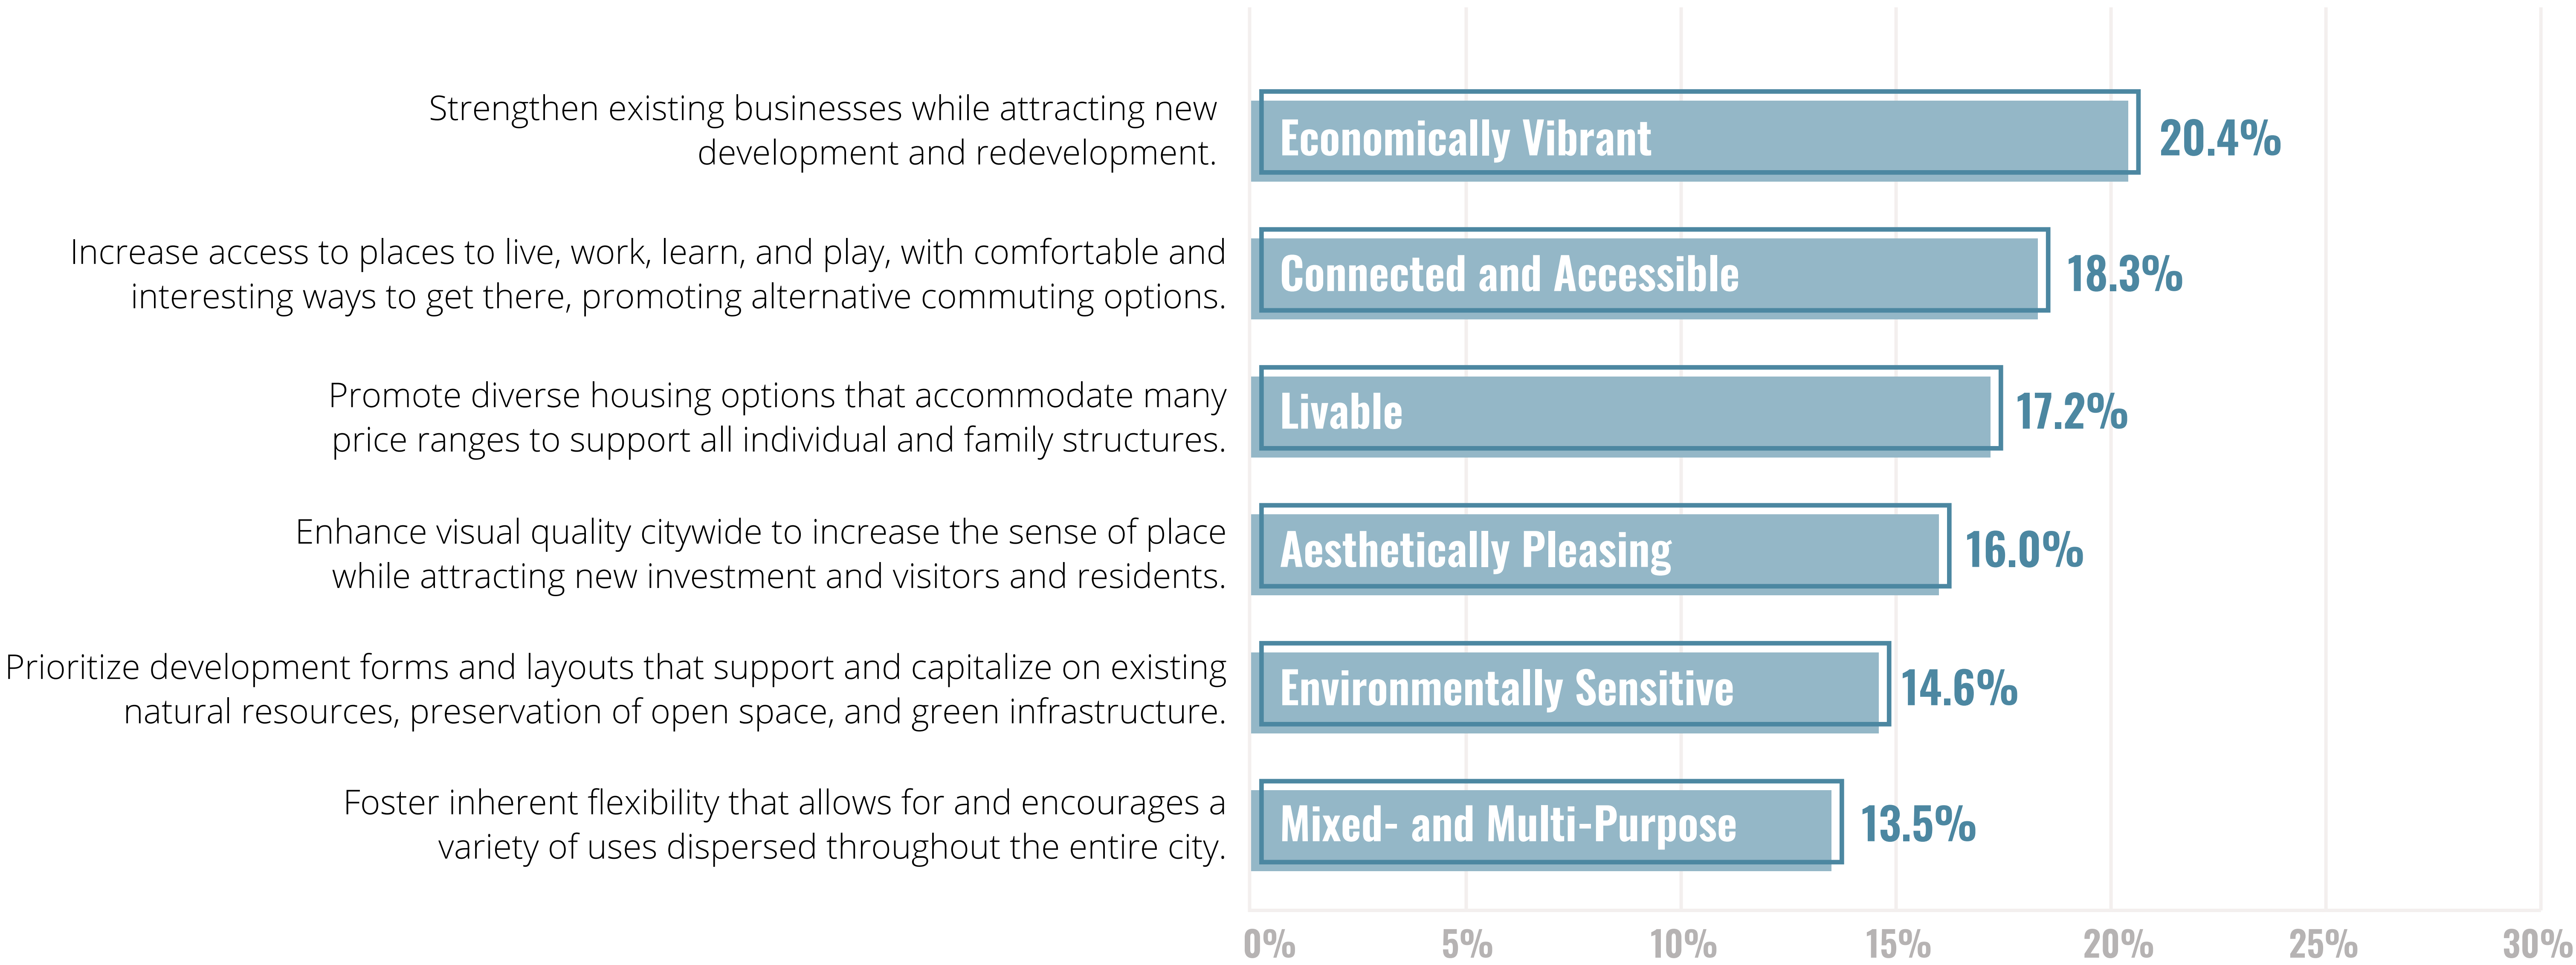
Strengthen existing businesses while attracting new development and redevelopment.

Economically Vibrant 20.4%

Increase access to places to live, work, learn, and play, with comfortable and interesting ways to get there, promoting alternative commuting options.

Connected and Accessible 18.3%

Promote diverse housing options that accommodate many price ranges to support all individual and family structures.

Livable 17.2%

Enhance visual quality citywide to increase the sense of place while attracting new investment and visitors and residents.

Aesthetically Pleasing 16.0%

Prioritize development forms and layouts that support and capitalize on existing natural resources, preservation of open space, and green infrastructure.

Environmentally Sensitive 14.6%

Foster inherent flexibility that allows for and encourages a variety of uses dispersed throughout the entire city.

Mixed- and Multi-Purpose 13.5%

0% 5% 10% 15% 20% 25% 30%